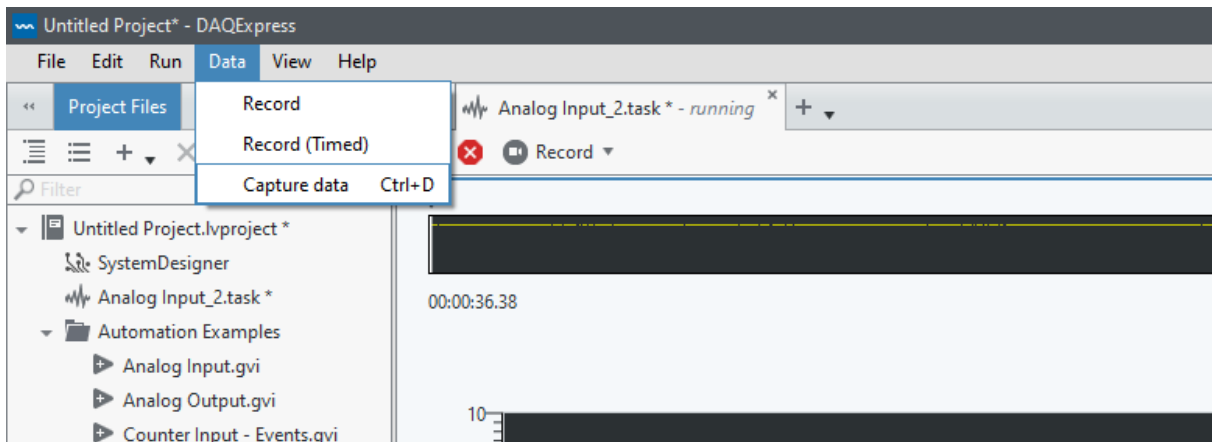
Untitled Project* - DAQExpress

File Edit Run Data View Help

Project Files

Record
Record (Timed)
Capture data Ctrl+D

Analog Input_2.task * - *running*

Record

Filter

Untitled Project.lvproject *
SystemDesigner
Analog Input_2.task *
Automation Examples
Analog Input.gvi
Analog Output.gvi
Counter Input - Events.gvi

00:00:36.38

10